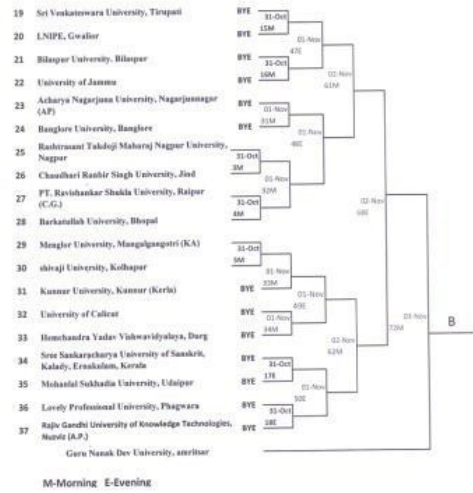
19 Sri Venkateswara University, Tirupati BYE
20 LNIPE, Gwalior
21 Bilaspur University, Bilaspur BYE
22 University of Jammu
23 Acharya Nagarjuna University, Nagarjunanagar (AP) BYE
24 Banglore University, Banglore BYE
25 Rashtrasant Tukdoji Maharaj Nagpur University, Nagpur
26 Chaudhari Ranbir Singh University, Jind
27 PT. Ravishankar Shukla University, Raipur (C.G.)
28 Barkatullah University, Bhopal
29 Menglor University, Mangalgangotri (KA)
30 shivaji University, Kolhapur
31 Kannur University, Kannur (Kerla) BYE
32 University of Calicut BYE
33 Hemchandra Yadav Vishwavidyalaya, Durg BYE
34 Sree Sankaracharya University of Sanskrit, Kalady, Ernakulam, Kerala BYE
35 Mohanlal Sukhadia University, Udaipur BYE
36 Lovely Professional University, Phagwara BYE
37 Rajiv Gandhi University of Knowledge Technologies, Nuzvid (A.P.) BYE
Guru Nanak Dev University, amritsar

31-Oct 15M
01-Nov 47E
31-Oct 16M
02-Nov 61M
01-Nov 31M
01-Nov 46E
31-Oct 3M
01-Nov 32M
31-Oct 4M
02-Nov 68E
31-Oct 5M
01-Nov 33M
01-Nov 49E
01-Nov 34M
02-Nov 62M
31-Oct 17E
01-Nov 50E
31-Oct 18E
03-Nov 72M
B

M-Morning E-Evening